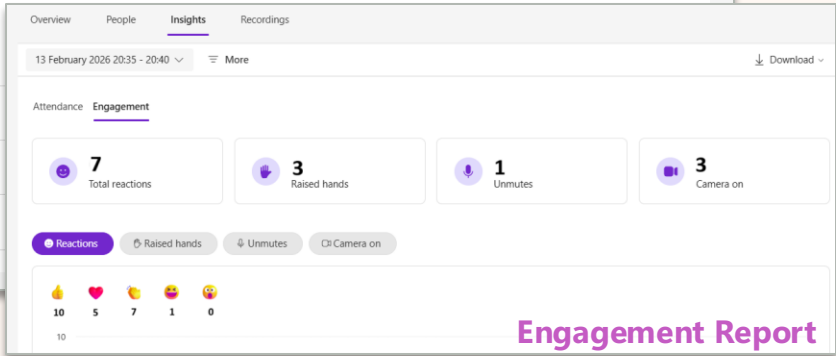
Overview People Insights Recordings

13 February 2026 20:35 - 20:40 More Download

Attendance Engagement

7
Total reactions

3
Raised hands

1
Unmutes

3
Camera on

Reactions Raised hands Unmutes Camera on

10 5 7 1 0

10

Engagement Report